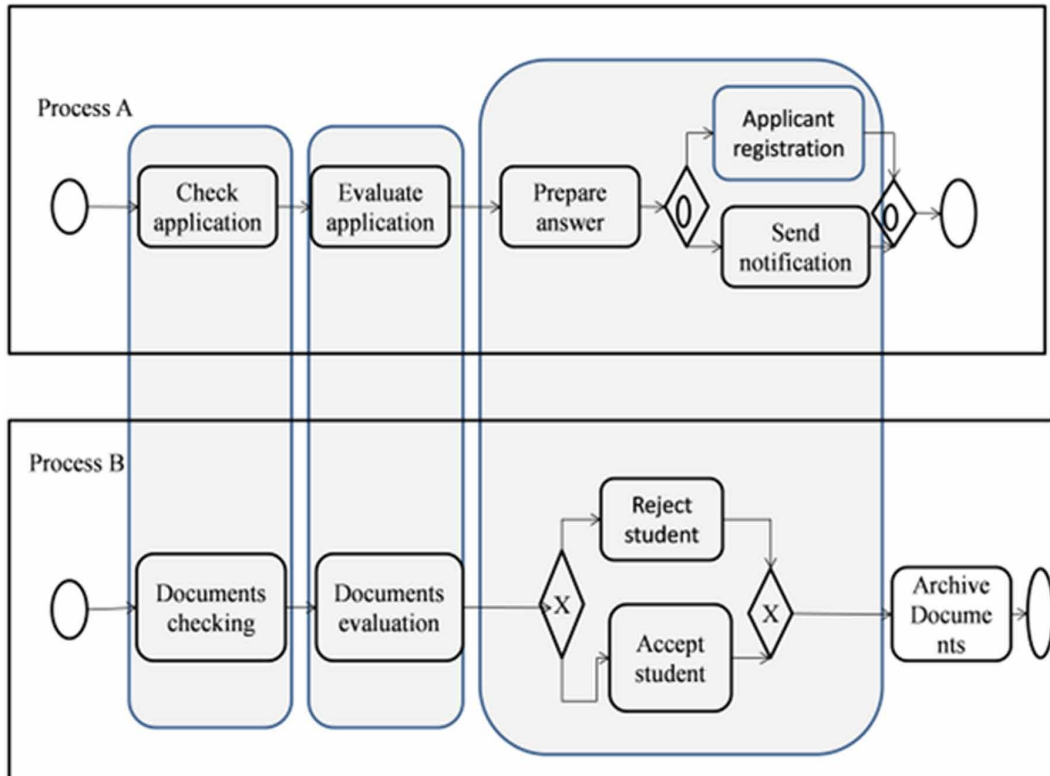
Process A

Check application

Evaluate application

Prepare answer

Applicant registration

Send notification

Process B

Documents checking

Documents evaluation

X

Reject student

Accept student

X

Archive Documents